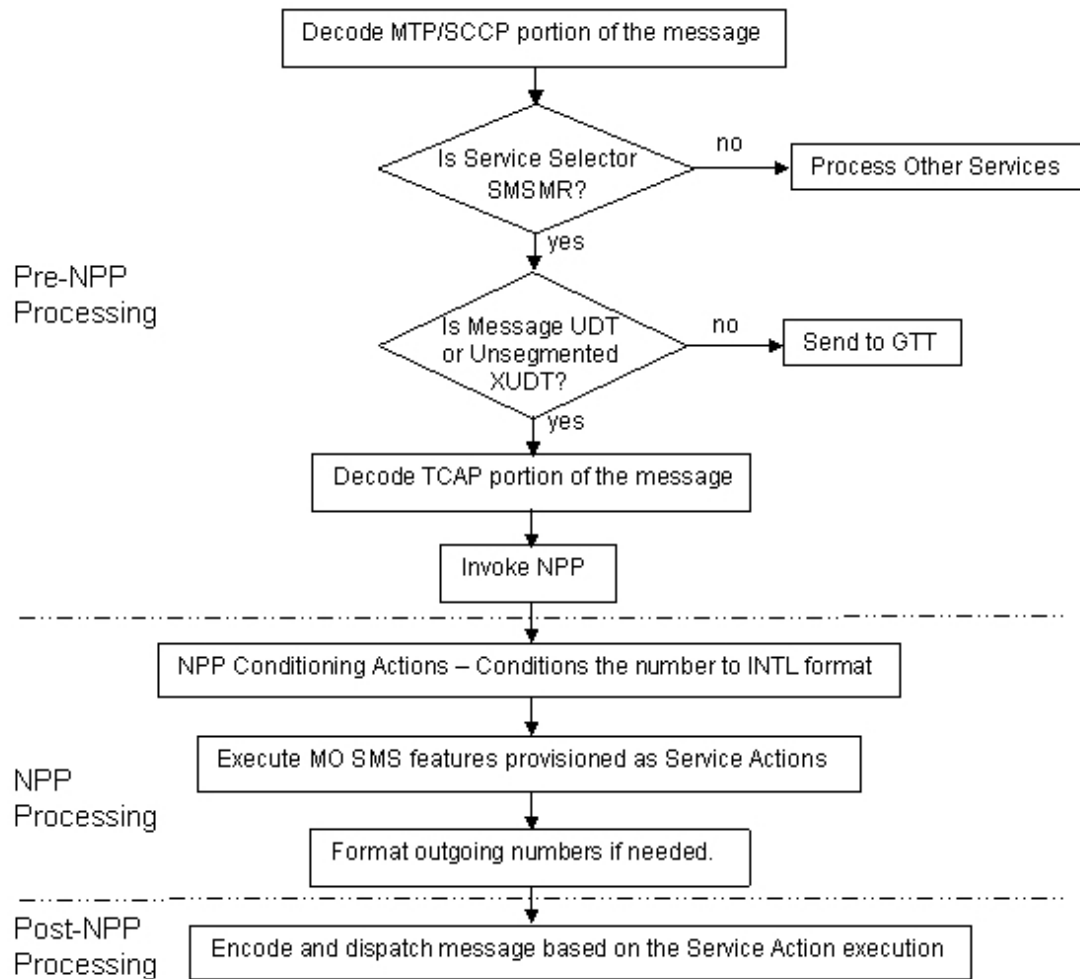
Decode MTP/SCCP portion of the message

Is Service Selector SMSMR?

no

Process Other Services

yes

Pre-NPP Processing

Is Message UDT or Unsegmented XUDT?

no

Send to GTT

yes

Decode TCAP portion of the message

Invoke NPP

NPP Conditioning Actions – Conditions the number to INTL format

Execute MO SMS features provisioned as Service Actions

NPP Processing

Format outgoing numbers if needed.

Post-NPP Processing

Encode and dispatch message based on the Service Action execution